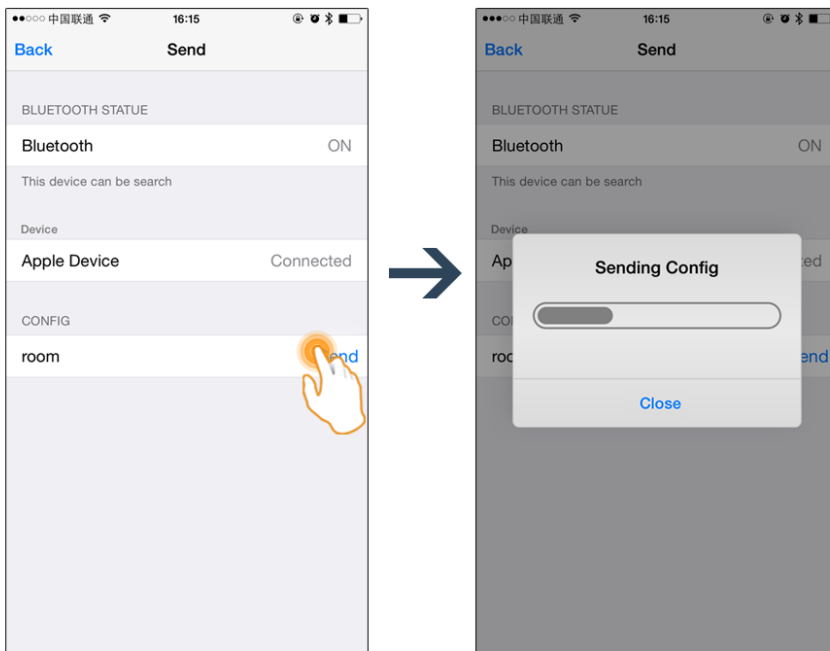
●●○○○ 中国联通 16:15

Back Send

BLUETOOTH STATUE

Bluetooth ON

This device can be search

Device

Apple Device Connected

CONFIG

room end

●●○○○ 中国联通 16:15

Back Send

BLUETOOTH STATUE

Bluetooth ON

This device can be search

Device

Ap cted

CO

roo end

Sending Config

Close